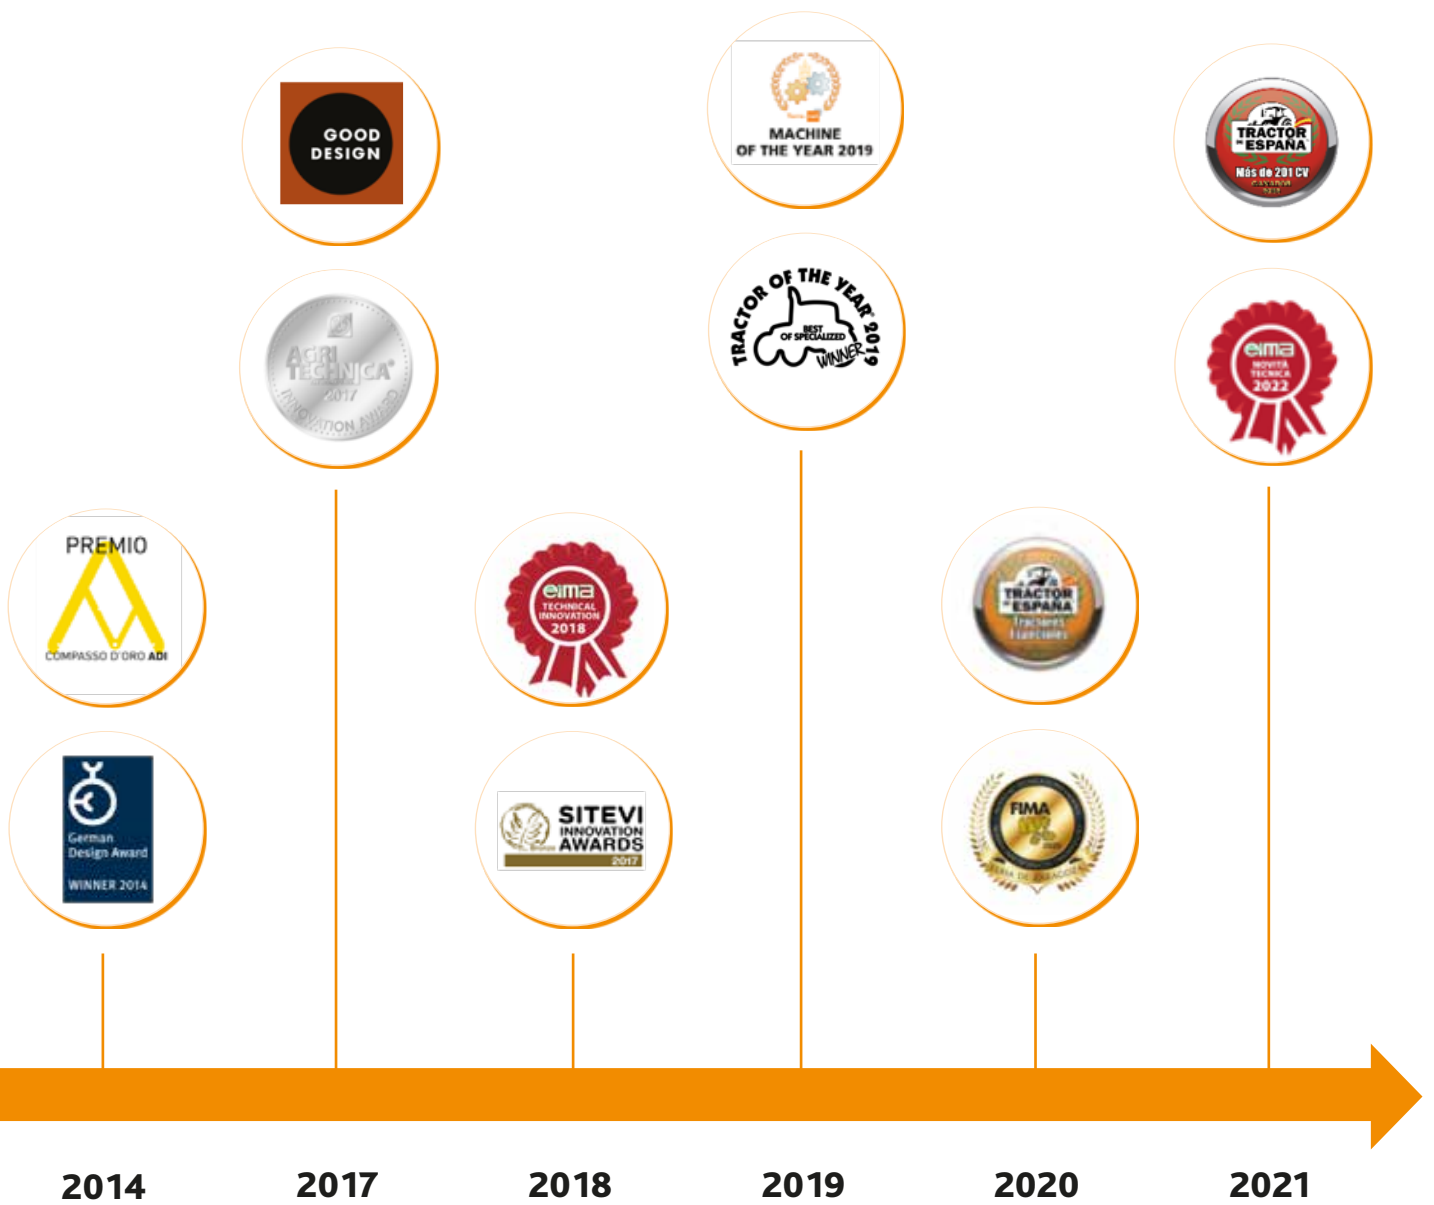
GOOD DESIGN

AGRITECHNICA 2017 INNOVATION AWARD

MACHINE OF THE YEAR 2019

TRACTOR OF THE YEAR 2019 BEST OF SPECIALIZED WINNER

TRACTOR ESPAÑA Más de 201 CV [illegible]

eima NOVITÀ TECNICA 2022

PREMIO COMPASSO D'ORO ADI

German Design Award WINNER 2014

eima TECHNICAL INNOVATION 2018

SITEVI INNOVATION AWARDS 2017

TRACTOR ESPAÑA Tractores Especiales

FIMA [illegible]

2014

2017

2018

2019

2020

2021